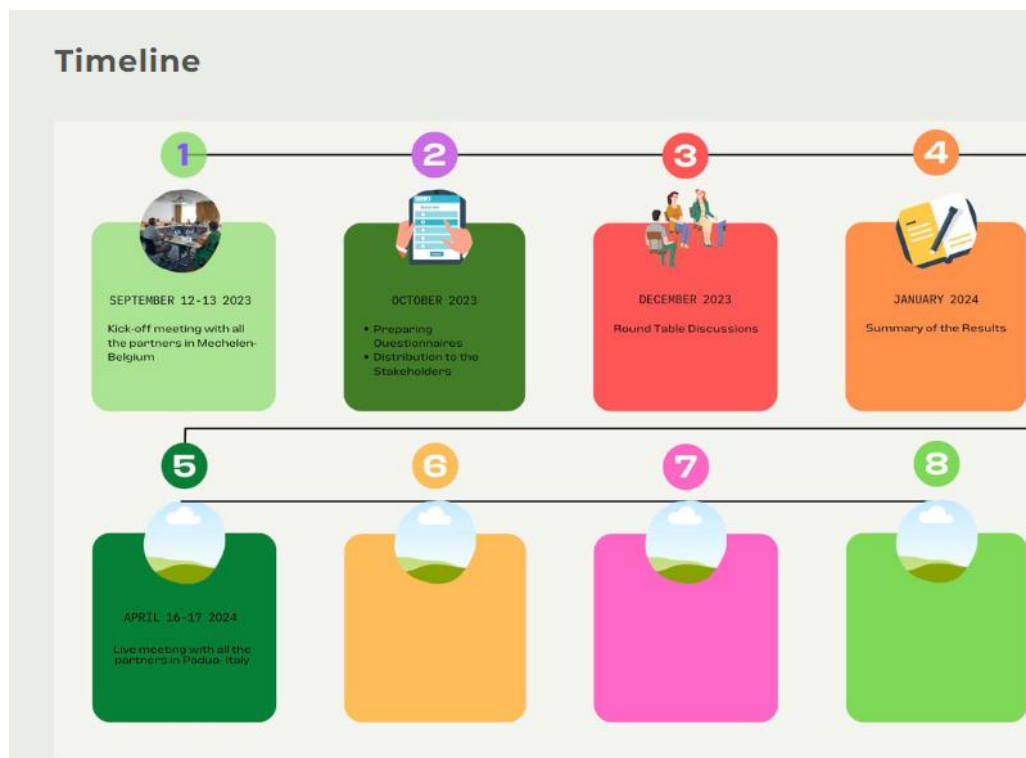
Timeline

1

SEPTEMBER 12-13 2023

Kick-off meeting with all the partners in Mechelen-Belgium

2

OCTOBER 2023

- Preparing Questionnaires
- Distribution to the Stakeholders

3

DECEMBER 2023

Round Table Discussions

4

JANUARY 2024

Summary of the Results

5

APRIL 16-17 2024

Live meeting with all the partners in Padua- Italy

6

7

8